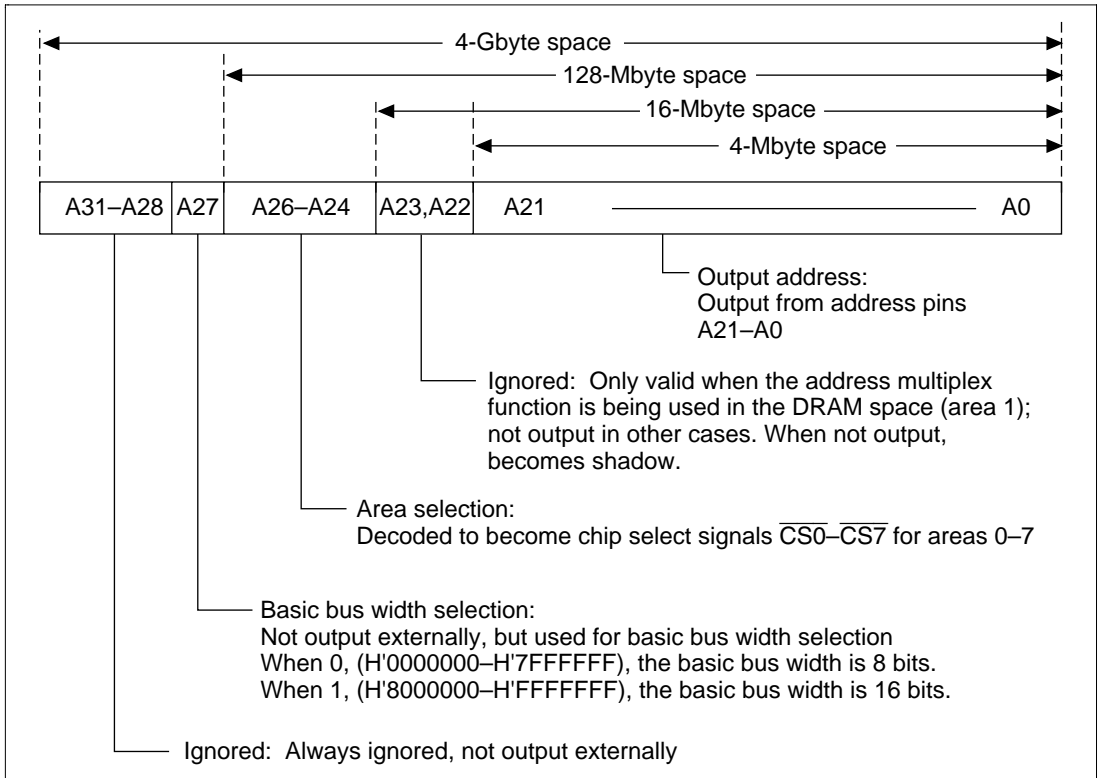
4-Gbyte space

128-Mbyte space

16-Mbyte space

4-Mbyte space

| A31–A28 | A27 | A26–A24 | A23,A22 | A21 ——— A0 |
|---|---|---|---|---|

Output address:
Output from address pins A21–A0

Ignored: Only valid when the address multiplex function is being used in the DRAM space (area 1); not output in other cases. When not output, becomes shadow.

Area selection:
Decoded to become chip select signals $\overline{CS0}$–$\overline{CS7}$ for areas 0–7

Basic bus width selection:
Not output externally, but used for basic bus width selection
When 0, (H'0000000–H'7FFFFFF), the basic bus width is 8 bits.
When 1, (H'8000000–H'FFFFFFF), the basic bus width is 16 bits.

Ignored: Always ignored, not output externally